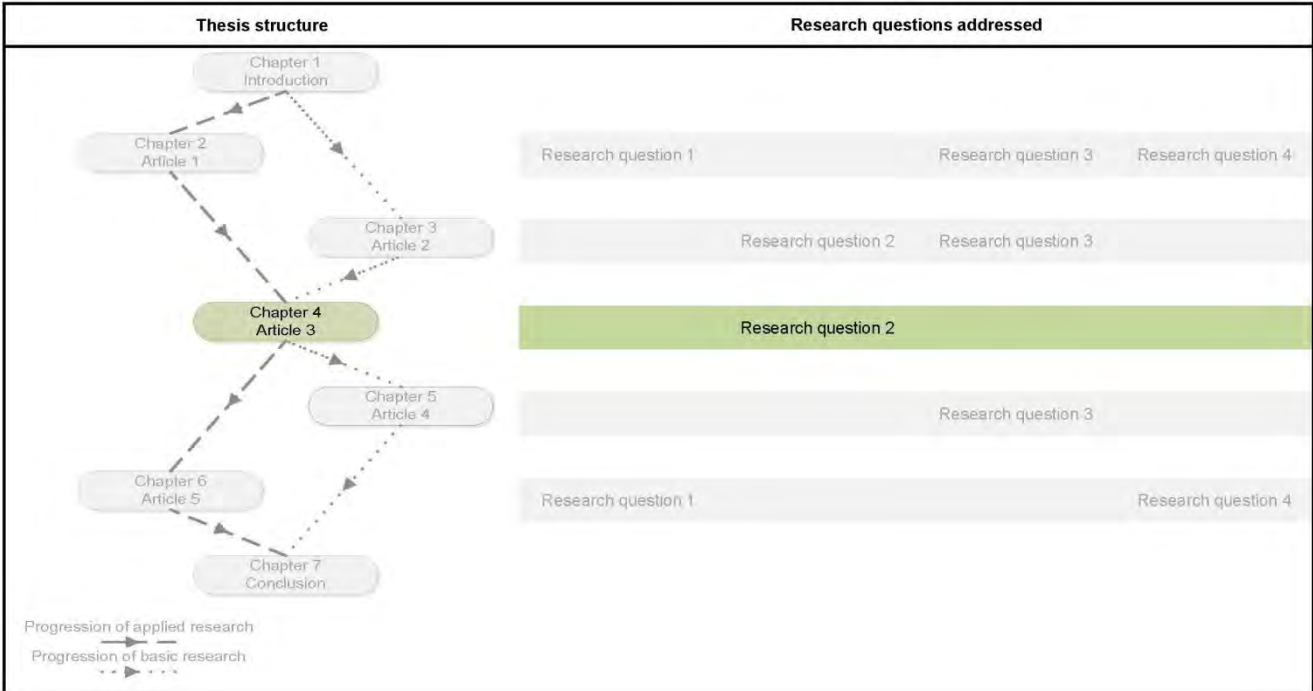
| Thesis structure | Research questions addressed |
|---|---|
| Chapter 1 Introduction | |
| Chapter 2 Article 1 | Research question 1 Research question 3 Research question 4 |
| Chapter 3 Article 2 | Research question 2 Research question 3 |
| Chapter 4 Article 3 | Research question 2 |
| Chapter 5 Article 4 | Research question 3 |
| Chapter 6 Article 5 | Research question 1 Research question 4 |
| Chapter 7 Conclusion | |

Progression of applied research

Progression of basic research